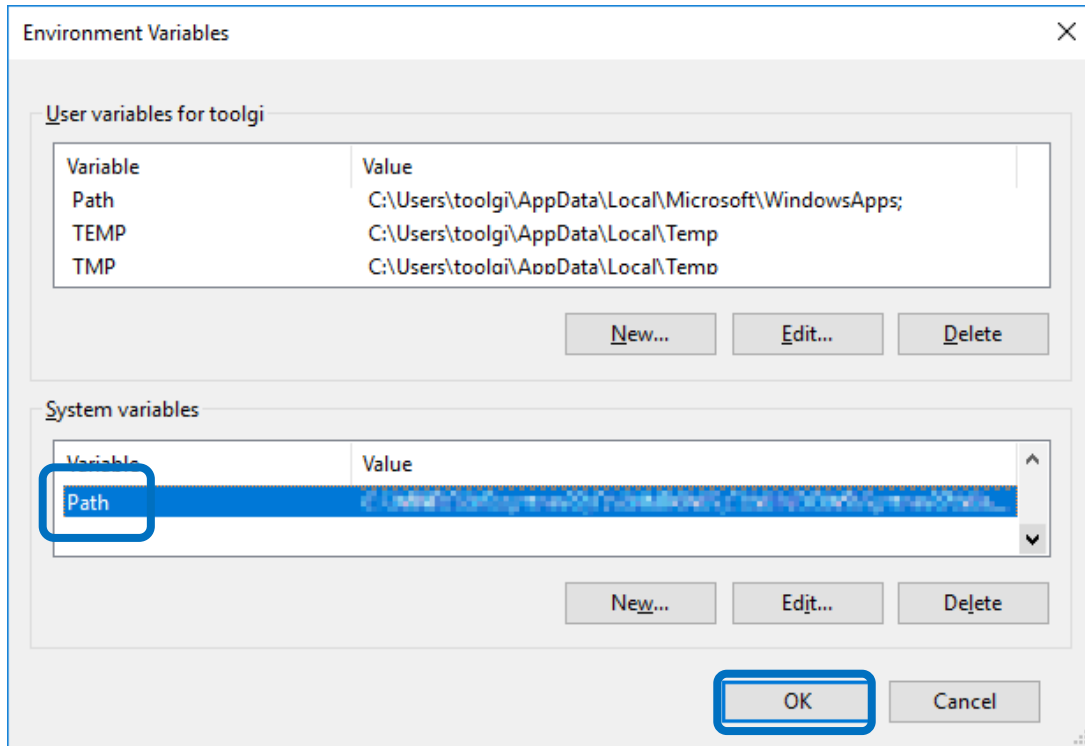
Environment Variables

User variables for toolgi

| Variable | Value |
|---|---|
| Path | C:\Users\toolgi\AppData\Local\Microsoft\WindowsApps; |
| TEMP | C:\Users\toolgi\AppData\Local\Temp |
| TMP | C:\Users\toolgi\AppData\Local\Temp |

New... Edit... Delete

System variables

| Variable | Value |
|---|---|
| Path | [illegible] |

New... Edit... Delete

OK Cancel